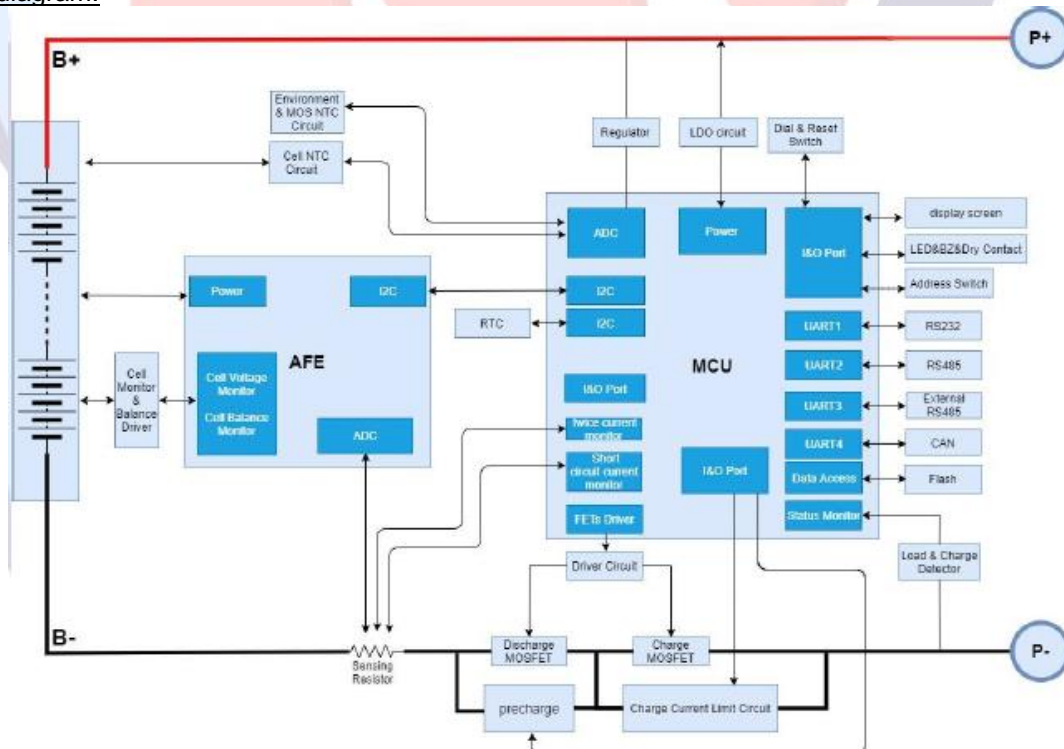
diagram:

B+

P+

Environment & MOS NTC Circuit

Cell NTC Circuit

Regulator

LDO circuit

Dial & Reset Switch

ADC

Power

I&O Port

display screen

LED&BZ&Dry Contact

Address Switch

Power

I2C

AFE

I2C

RTC

I2C

UART1

RS232

UART2

RS485

MCU

Cell Monitor & Balance Driver

Cell Voltage Monitor

Cell Balance Monitor

I&O Port

UART3

External RS485

ADC

twice current monitor

UART4

CAN

Short circuit current monitor

I&O Port

Data Access

Flash

FETs Driver

Status Monitor

Driver Circuit

Load & Charge Detector

B-

Discharge MOSFET

Charge MOSFET

P-

Sensing Resistor

precharge

Charge Current Limit Circuit